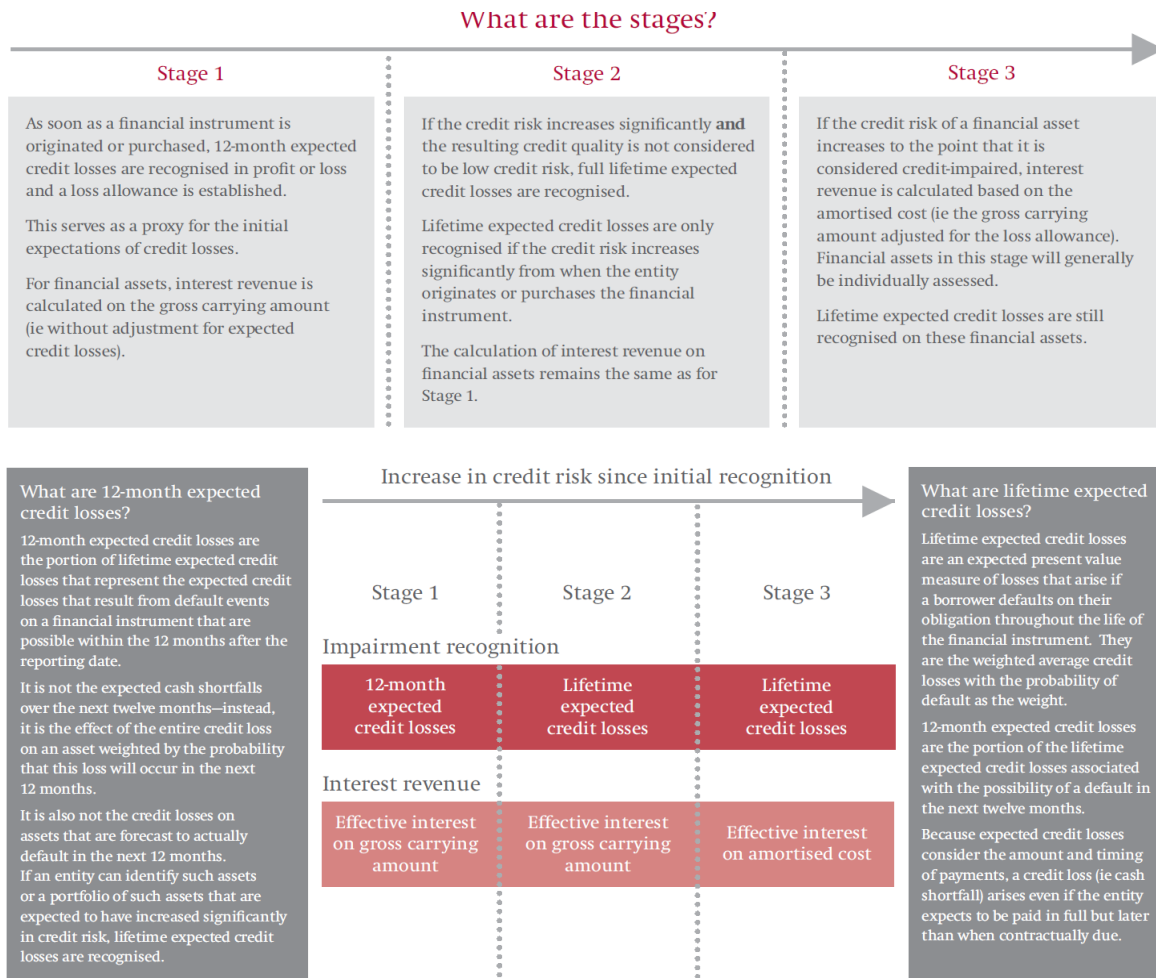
What are the stages?

Stage 1

As soon as a financial instrument is originated or purchased, 12-month expected credit losses are recognised in profit or loss and a loss allowance is established.

This serves as a proxy for the initial expectations of credit losses.

For financial assets, interest revenue is calculated on the gross carrying amount (ie without adjustment for expected credit losses).

Stage 2

If the credit risk increases significantly **and** the resulting credit quality is not considered to be low credit risk, full lifetime expected credit losses are recognised.

Lifetime expected credit losses are only recognised if the credit risk increases significantly from when the entity originates or purchases the financial instrument.

The calculation of interest revenue on financial assets remains the same as for Stage 1.

Stage 3

If the credit risk of a financial asset increases to the point that it is considered credit-impaired, interest revenue is calculated based on the amortised cost (ie the gross carrying amount adjusted for the loss allowance). Financial assets in this stage will generally be individually assessed.

Lifetime expected credit losses are still recognised on these financial assets.

What are 12-month expected credit losses?

12-month expected credit losses are the portion of lifetime expected credit losses that represent the expected credit losses that result from default events on a financial instrument that are possible within the 12 months after the reporting date.

It is not the expected cash shortfalls over the next twelve months—instead, it is the effect of the entire credit loss on an asset weighted by the probability that this loss will occur in the next 12 months.

It is also not the credit losses on assets that are forecast to actually default in the next 12 months.
If an entity can identify such assets or a portfolio of such assets that are expected to have increased significantly in credit risk, lifetime expected credit losses are recognised.

Increase in credit risk since initial recognition

Stage 1
Stage 2
Stage 3

Impairment recognition

12-month expected credit losses
Lifetime expected credit losses
Lifetime expected credit losses

Interest revenue

Effective interest on gross carrying amount
Effective interest on gross carrying amount
Effective interest on amortised cost

What are lifetime expected credit losses?

Lifetime expected credit losses are an expected present value measure of losses that arise if a borrower defaults on their obligation throughout the life of the financial instrument. They are the weighted average credit losses with the probability of default as the weight.

12-month expected credit losses are the portion of the lifetime expected credit losses associated with the possibility of a default in the next twelve months.

Because expected credit losses consider the amount and timing of payments, a credit loss (ie cash shortfall) arises even if the entity expects to be paid in full but later than when contractually due.